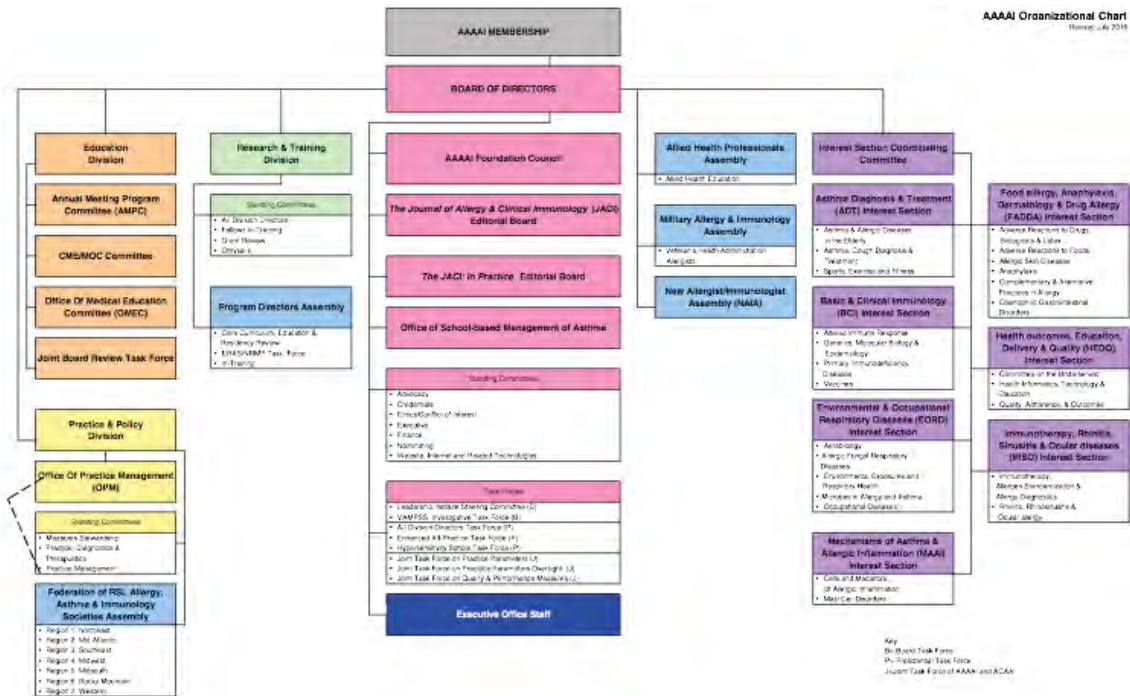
AAAAI Organizational Chart
Revised July 2015

AAAAI MEMBERSHIP

BOARD OF DIRECTORS

Education Division

Annual Meeting Program Committee (AMPC)

CME/MOC Committee

Office Of Medical Education Committee (OMEC)

Joint Board Review Task Force

Research & Training Division

Standing Committees
• All Division Directors
• Fellows-in-Training
• Grant Review
• Ombudsman

Program Directors Assembly
• Core Curriculum, Education & Residency Review
• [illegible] Task Force
• In-Training

AAAAI Foundation Council

The Journal of Allergy & Clinical Immunology (JACI) Editorial Board

The JACI: In Practice Editorial Board

Office of School-based Management of Asthma

Standing Committees
• Advocacy
• Credentials
• Ethics/Conflict of Interest
• Executive
• Finance
• Nominating
• Website, Internet and Related Technologies

Task Forces
• Leadership Institute Steering Committee (B)
• VAMPSS: Investigative Task Force (B)
• All Division Directors Task Force (P)
• Enhanced All Practice Task Force (P)
• Hypersensitivity Sample Task Force (P)
• Joint Task Force on Practice Parameters (J)
• Joint Task Force on Practice Parameters Oversight (J)
• Joint Task Force on Quality & Performance Measures (J)

Executive Office Staff

Allied Health Professionals Assembly
• Allied Health Education

Military Allergy & Immunology Assembly
• Veteran's Health Administration Allergists

New Allergist/Immunologist Assembly (NAIA)

Interest Section Coordinating Committee

Asthma Diagnosis & Treatment (ADT) Interest Section
• Asthma & Allergic Diseases in the Elderly
• Asthma, Cough Diagnosis & Treatment
• Sports, Exercise and Fitness

Basic & Clinical Immunology (BCI) Interest Section
• Altered Immune Response
• Genetics, Molecular Biology & Epidemiology
• Primary Immunodeficiency Diseases
• Vaccines

Environmental & Occupational Respiratory Diseases (EORD) Interest Section
• Aerobiology
• Allergic Fungal Respiratory Diseases
• Environmental Exposures and Respiratory Health
• Microbes in Allergy and Asthma
• Occupational Diseases

Mechanisms of Asthma & Allergic Inflammation (MAAI) Interest Section
• Cells and Mediators of Allergic Inflammation
• Mast Cell Disorders

Food Allergy, Anaphylaxis, Dermatology & Drug Allergy (FADDA) Interest Section
• Adverse Reactions to Drugs, Biologicals & Latex
• Adverse Reactions to Foods
• Allergic Skin Diseases
• Anaphylaxis
• Complementary & Alternative Practices in Allergy
• Eosinophilic Gastrointestinal Disorders

Health outcomes, Education, Delivery & Quality (HEDQ) Interest Section
• Committee on the Underserved
• Health Informatics, Technology & Education
• Quality, Adherence, & Outcomes

Immunotherapy, Rhinitis, Sinusitis & Ocular diseases (IRSO) Interest Section
• Immunotherapy, Allergen Standardization & Allergy Diagnostics
• Rhinitis, Rhinosinusitis & Ocular Allergy

Practice & Policy Division

Office Of Practice Management (OPM)

Standing Committees
• Medicare Stewardship
• Practice, Diagnostics & Therapeutics
• Practice Management

Federation of RSL Allergy, Asthma & Immunology Societies Assembly
• Region 1: Northeast
• Region 2: Mid Atlantic
• Region 3: Southeast
• Region 4: Midwest
• Region 5: Midsouth
• Region 6: Rocky Mountain
• Region 7: Western

Key
B= Board Task Force
P= Presidential Task Force
J=Joint Task Force of AAAAI and ACAAI